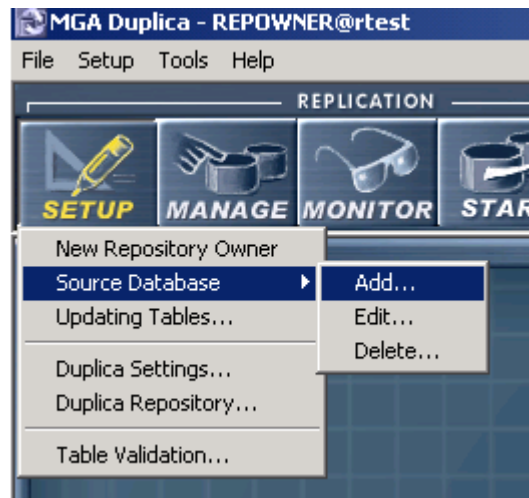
MGA Duplica - REPOWNER@rtest

File Setup Tools Help

REPLICATION

SETUP MANAGE MONITOR STAR

New Repository Owner
Source Database
Updating Tables...

Duplica Settings...
Duplica Repository...

Table Validation...

Add...
Edit...
Delete...